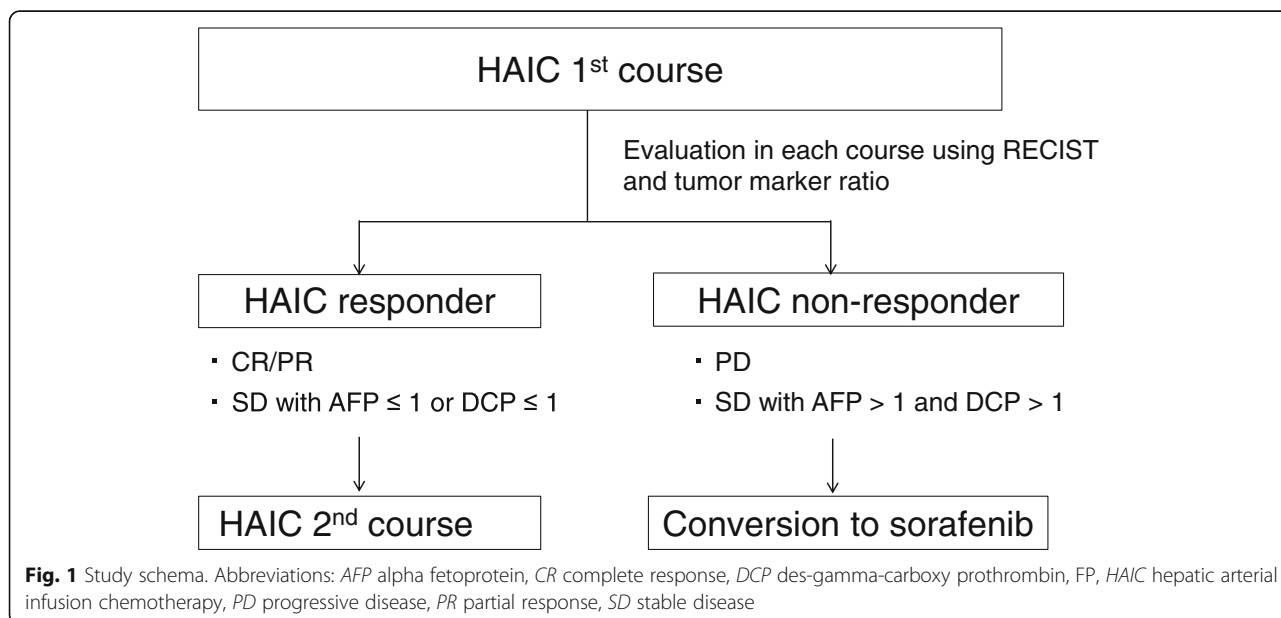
HAIC 1$^{st}$ course

Evaluation in each course using RECIST and tumor marker ratio

HAIC responder

・CR/PR
・SD with AFP ≤ 1 or DCP ≤ 1

HAIC 2$^{nd}$ course

HAIC non-responder

・PD
・SD with AFP > 1 and DCP > 1

Conversion to sorafenib

**Fig. 1** Study schema. Abbreviations: *AFP* alpha fetoprotein, *CR* complete response, *DCP* des-gamma-carboxy prothrombin, FP, *HAIC* hepatic arterial infusion chemotherapy, *PD* progressive disease, *PR* partial response, *SD* stable disease